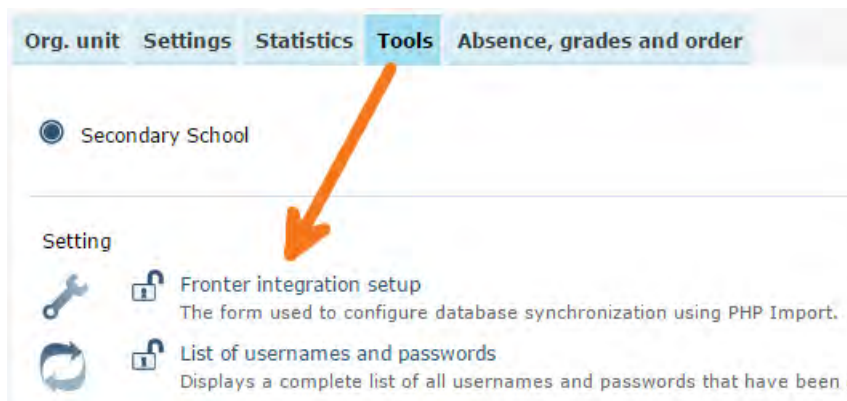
Org. unit Settings Statistics Tools Absence, grades and order

Secondary School

Setting

Fronter integration setup
The form used to configure database synchronization using PHP Import.

List of usernames and passwords
Displays a complete list of all usernames and passwords that have been